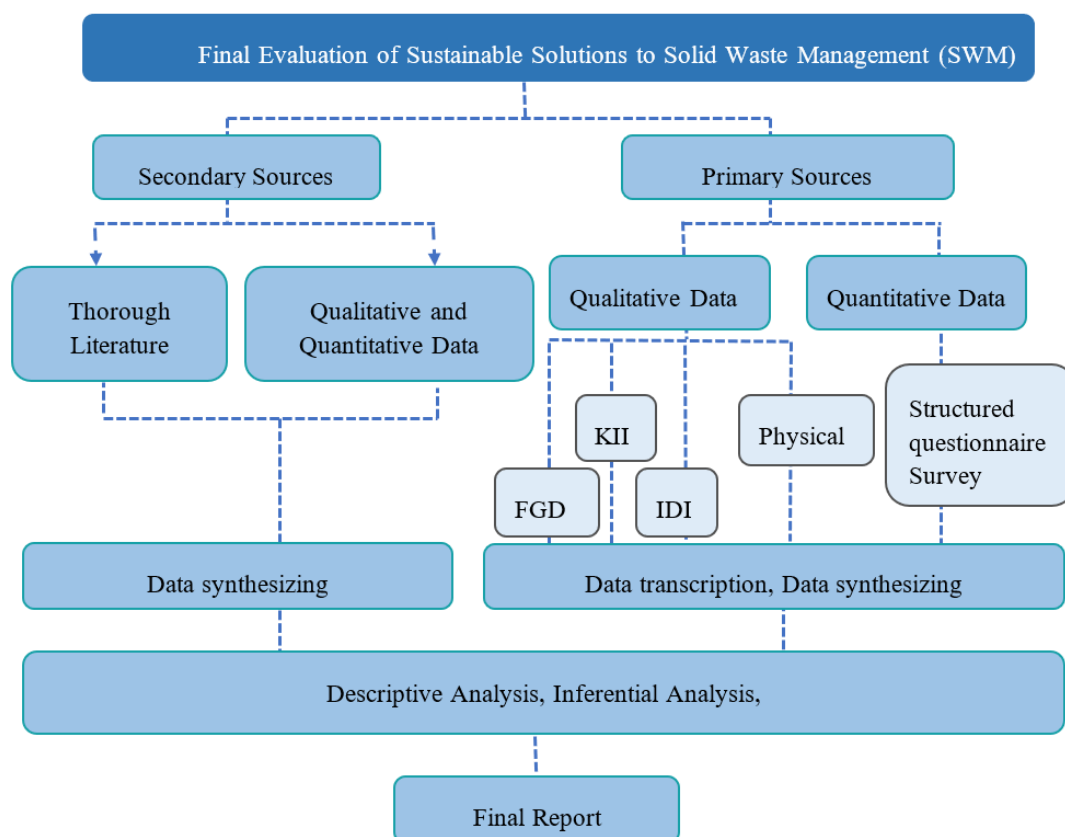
Final Evaluation of Sustainable Solutions to Solid Waste Management (SWM)

Secondary Sources

Primary Sources

Thorough Literature

Qualitative and Quantitative Data

Qualitative Data

Quantitative Data

KII

Physical

Structured questionnaire Survey

FGD

IDI

Data synthesizing

Data transcription, Data synthesizing

Descriptive Analysis, Inferential Analysis,

Final Report